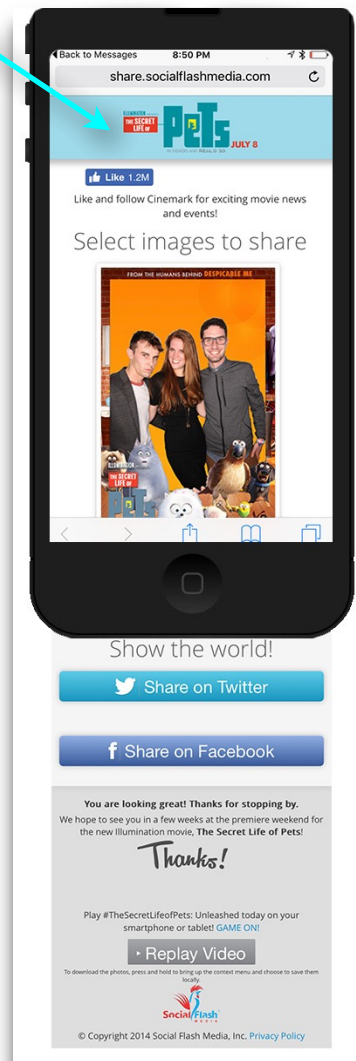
Back to Messages 8:50 PM

share.socialflashmedia.com

THE SECRET LIFE OF PETS JULY 8

IN THEATERS AND REAL D 3D

Like 1.2M

Like and follow Cinemark for exciting movie news and events!

Select images to share

FROM THE HUMANS BEHIND DESPICABLE ME

ILLUMINATION

THE SECRET LIFE OF PETS

Show the world!

Share on Twitter

Share on Facebook

You are looking great! Thanks for stopping by.

We hope to see you in a few weeks at the premiere weekend for the new Illumination movie, The Secret Life of Pets!

Thanks!

Play #TheSecretLifeofPets: Unleashed today on your smartphone or tablet! GAME ON!

Replay Video

To download the photos, press and hold to bring up the context menu and choose to save them locally.

Social Flash MEDIA

© Copyright 2014 Social Flash Media, Inc. Privacy Policy